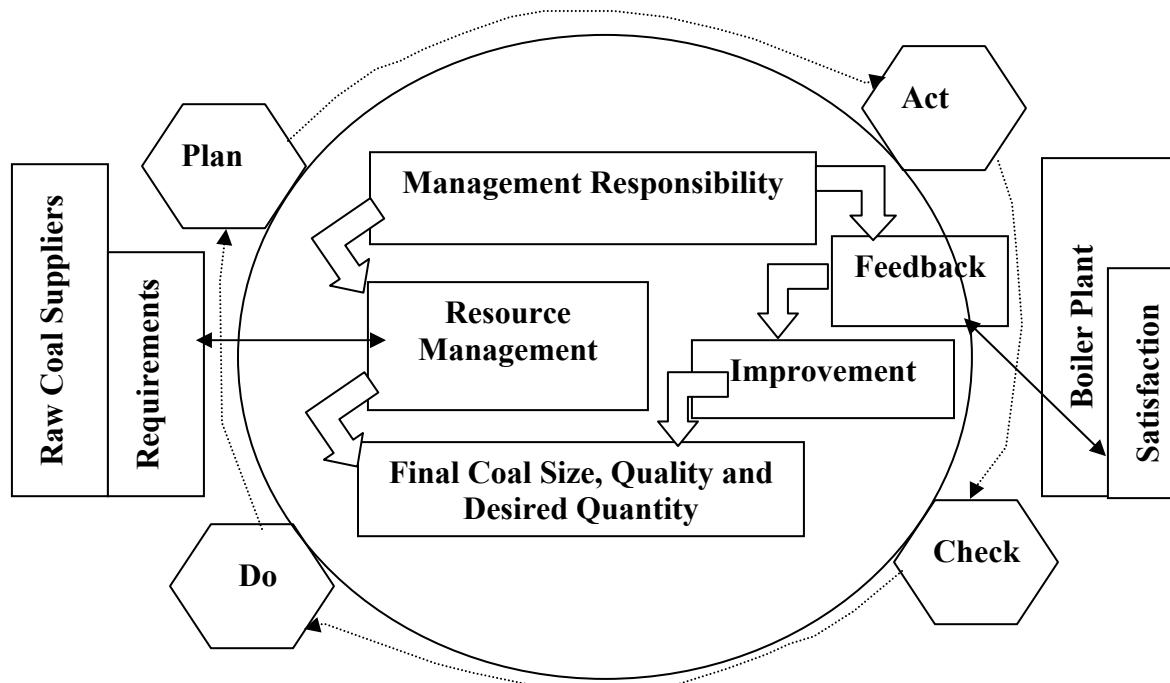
Raw Coal Suppliers

Requirements

Plan

Act

Management Responsibility

Feedback

Resource Management

Improvement

Final Coal Size, Quality and Desired Quantity

Boiler Plant

Satisfaction

Do

Check